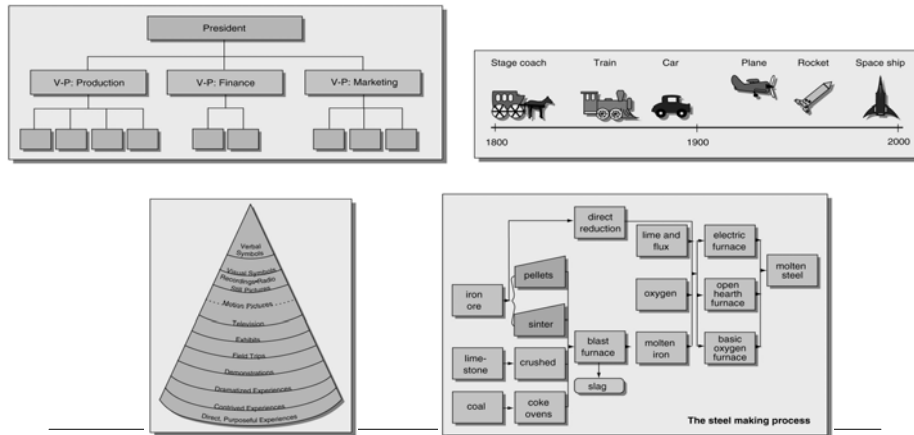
President

V-P: Production

V-P: Finance

V-P: Marketing

Stage coach

Train

Car

Plane

Rocket

Space ship

1800

1900

2000

Verbal Symbols

Visual Symbols

Recordings·Radio Still Pictures

Motion Pictures

Television

Exhibits

Field Trips

Demonstrations

Dramatized Experiences

Contrived Experiences

Direct, Purposeful Experiences

direct reduction

lime and flux

electric furnace

pellets

iron ore

oxygen

open hearth furnace

molten steel

sinter

blast furnace

molten iron

basic oxygen furnace

lime-stone

crushed

slag

coal

coke ovens

The steel making process